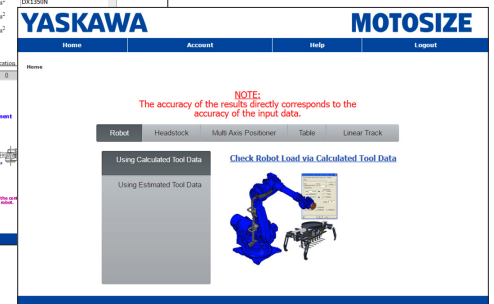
DX1350N

YASKAWA

MOTOSIZE

Home

Account

Help

Logout

Home

NOTE:
The accuracy of the results directly corresponds to the accuracy of the input data.

Robot

Headstock

Multi Axis Positioner

Table

Linear Track

Using Calculated Tool Data

Using Estimated Tool Data

Check Robot Load via Calculated Tool Data